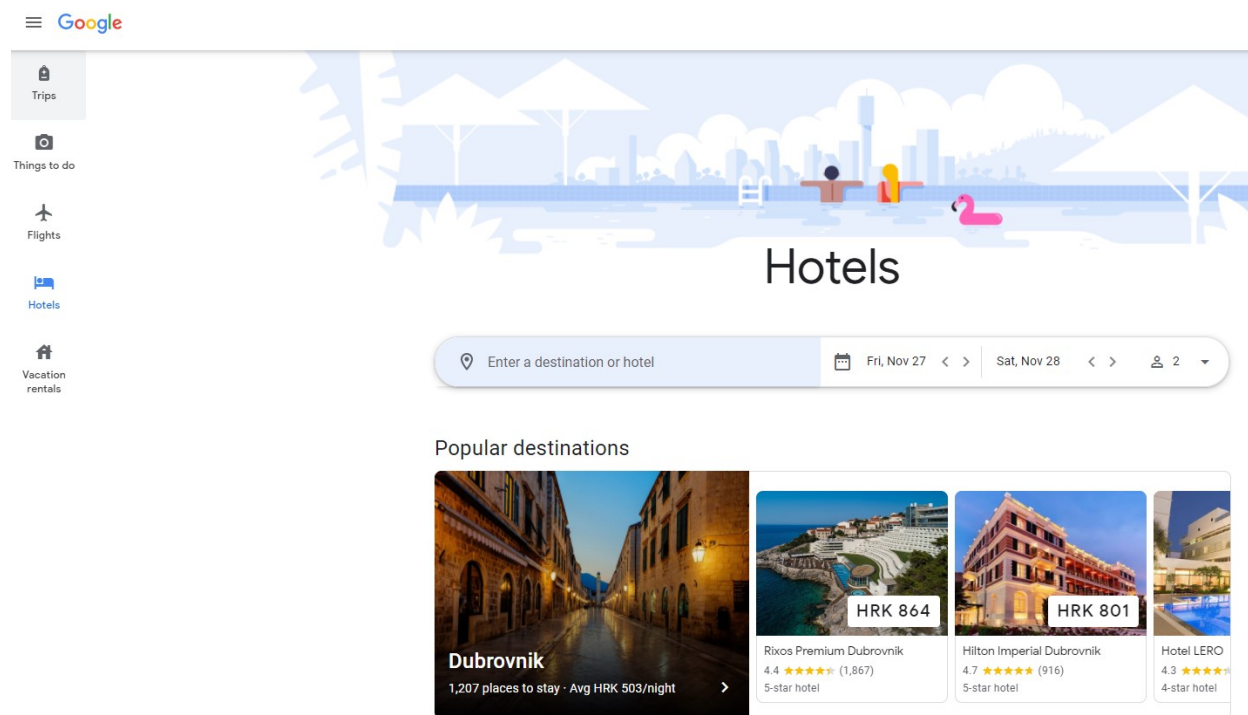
Google

Trips

Things to do

Flights

Hotels

Vacation rentals

Hotels

Enter a destination or hotel

Fri, Nov 27

Sat, Nov 28

2

Popular destinations

Dubrovnik

1,207 places to stay · Avg HRK 503/night

HRK 864

Rixos Premium Dubrovnik

4.4 (1,867)

5-star hotel

HRK 801

Hilton Imperial Dubrovnik

4.7 (916)

5-star hotel

Hotel LERO

4.3

4-star hotel